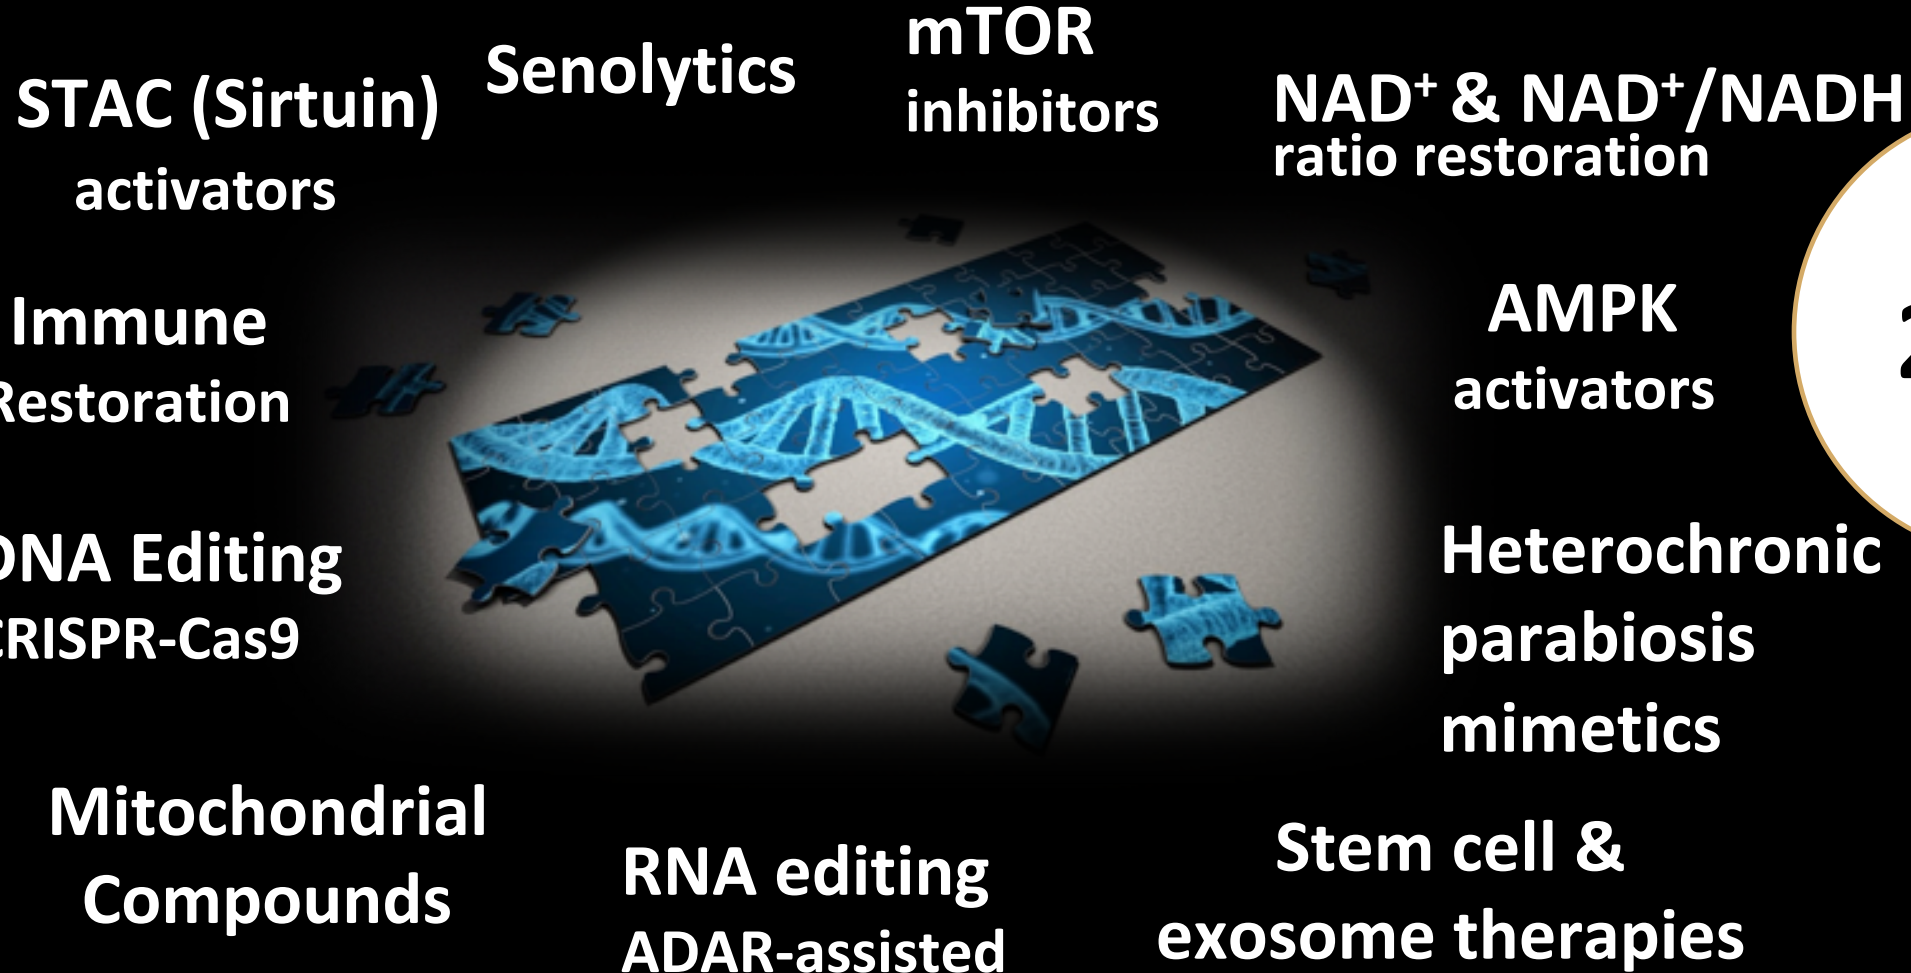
STAC (Sirtuin) activators

Senolytics

mTOR inhibitors

NAD$^+$ & NAD$^+$/NADH ratio restoration

Immune Restoration

AMPK activators

2

DNA Editing CRISPR-Cas9

Heterochronic parabiosis mimetics

Mitochondrial Compounds

RNA editing ADAR-assisted

Stem cell & exosome therapies